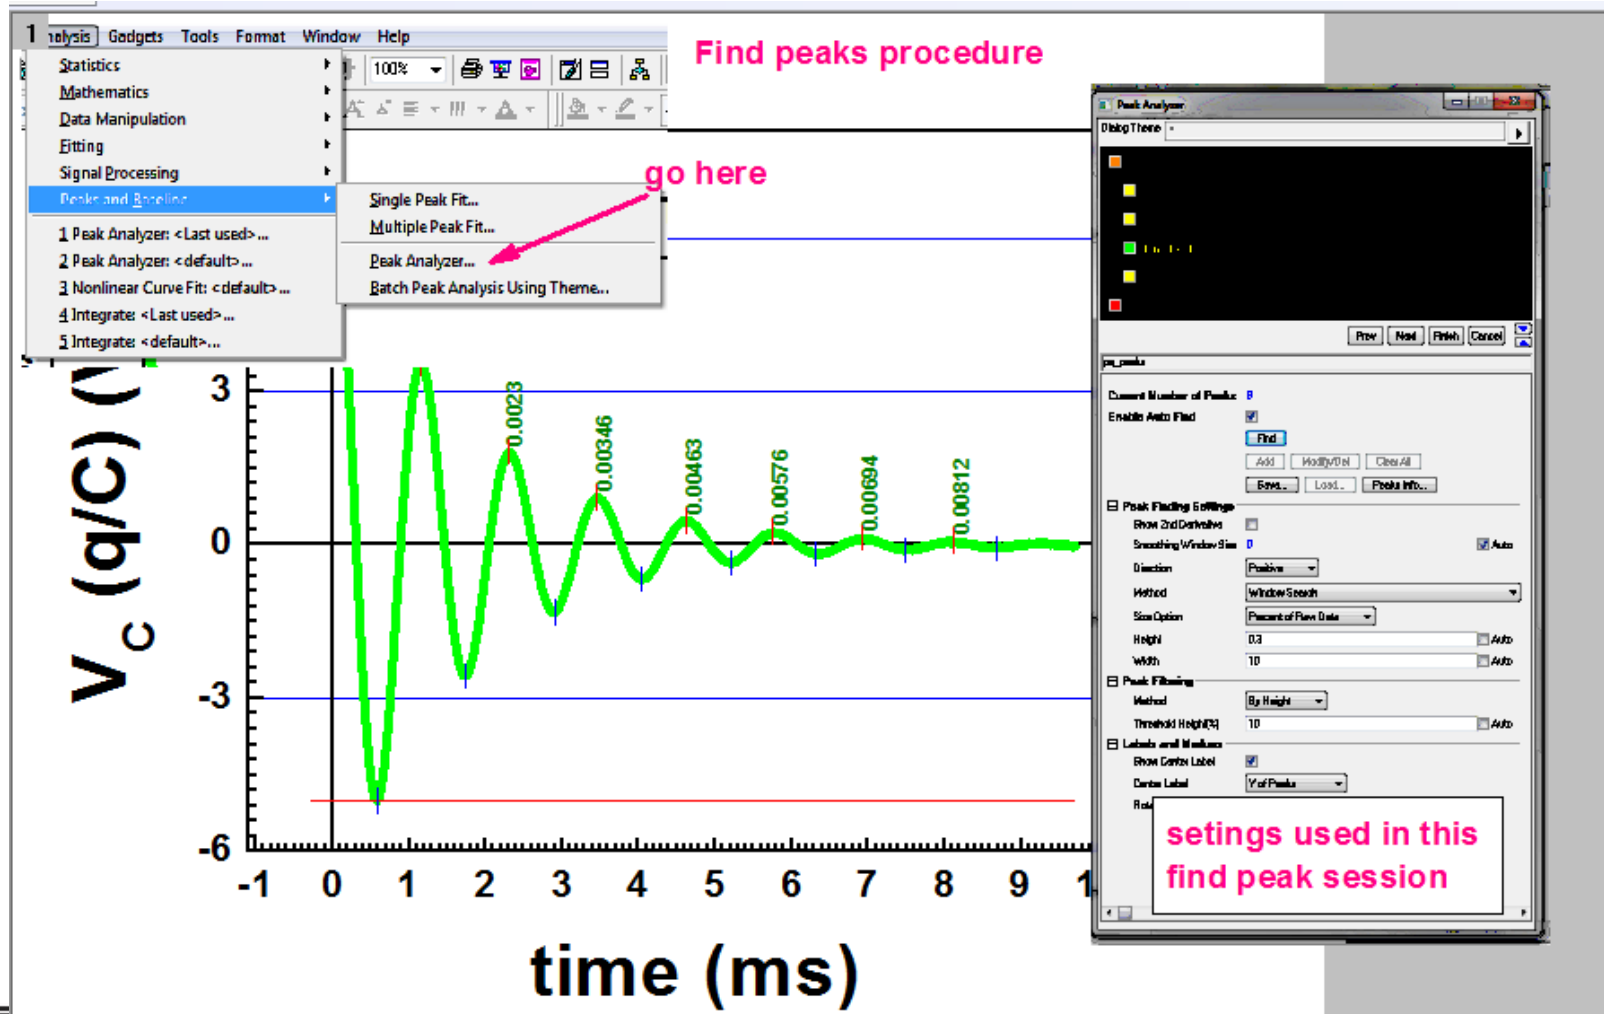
1 nalysis Gadgets Tools Format Window Help

Statistics
Mathematics
Data Manipulation
Fitting
Signal Processing
Peaks and Baseline
1 Peak Analyzer: <Last used>...
2 Peak Analyzer: <default>...
3 Nonlinear Curve Fit: <default>...
4 Integrate: <Last used>...
5 Integrate: <default>...

Single Peak Fit...
Multiple Peak Fit...
Peak Analyzer...
Batch Peak Analysis Using Theme...

100%

Find peaks procedure

go here

Peak Analyzer
Dialog Theme

Prev Next Finish Cancel

pa_peaks

Current Number of Peaks: 8
Enable Auto Find
Find
Add Modify/Del Clear All
Save... Load... Peaks Info...
Peak Finding Settings
Show 2nd Derivative
Smoothing Window Size 0 Auto
Direction Positive
Method Window Search
Size Option Percent of Raw Data
Height 0.3 Auto
Width 10 Auto
Peak Filtering
Method By Height
Threshold Height(%) 10 Auto
Labels and Markers
Show Center Label
Center Label Y of Peaks
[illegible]

setings used in this find peak session

$V_C$ (q/C) ([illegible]

3
0
-3
-6

0.0023
0.00346
0.00463
0.00576
0.00694
0.00812

-1 0 1 2 3 4 5 6 7 8 9 1

time (ms)